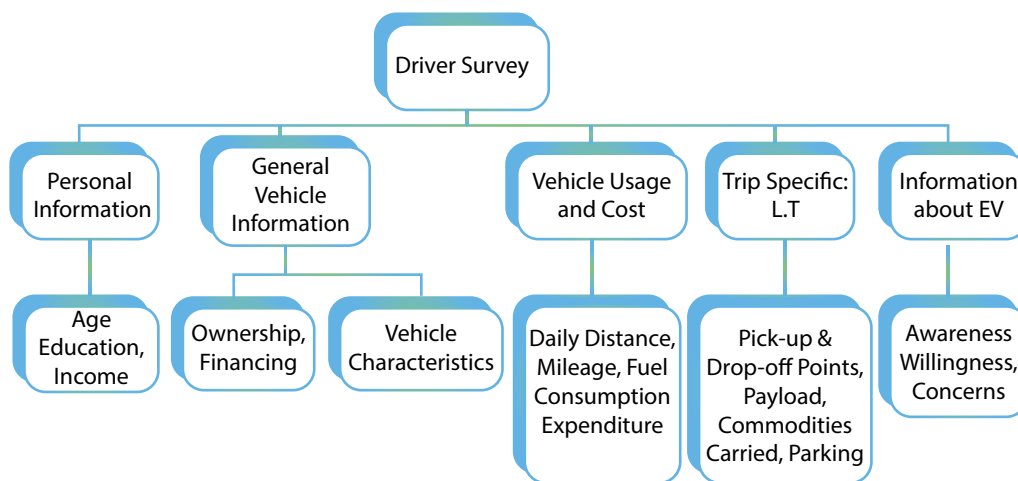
Driver Survey

Personal Information

Age Education, Income

General Vehicle Information

Ownership, Financing

Vehicle Characteristics

Vehicle Usage and Cost

Daily Distance, Mileage, Fuel Consumption Expenditure

Trip Specific: L.T

Pick-up & Drop-off Points, Payload, Commodities Carried, Parking

Information about EV

Awareness Willingness, Concerns